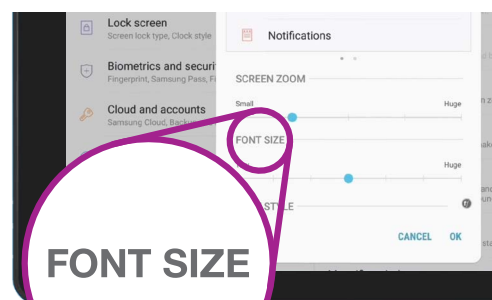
Lock screen
Screen lock type, Clock style

Biometrics and securit
Fingerprint, Samsung Pass, Fi

Cloud and accounts
Samsung Cloud, Backu

Notifications

SCREEN ZOOM
Small
Huge

FONT SIZE
Huge

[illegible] STYLE

CANCEL OK

FONT SIZE